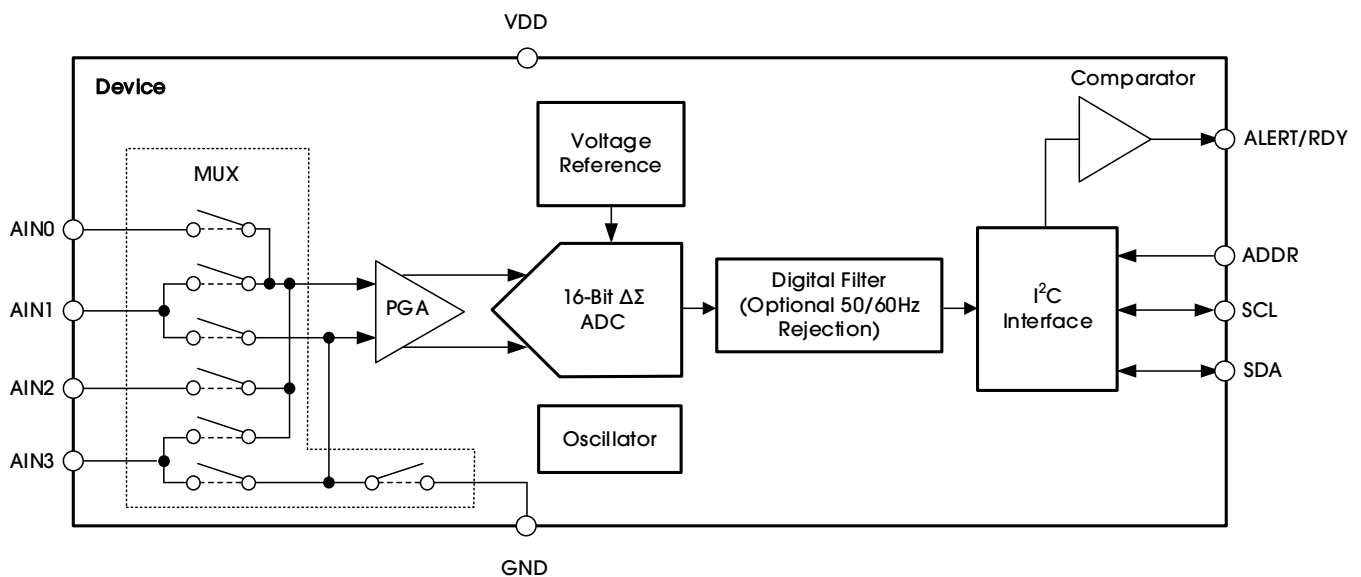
VDD

Device

MUX

AIN0

AIN1

AIN2

AIN3

PGA

Voltage Reference

16-Bit $\Delta\Sigma$ ADC

Oscillator

Digital Filter (Optional 50/60Hz Rejection)

Comparator

$I^2C$ Interface

ALERT/RDY

ADDR

SCL

SDA

GND